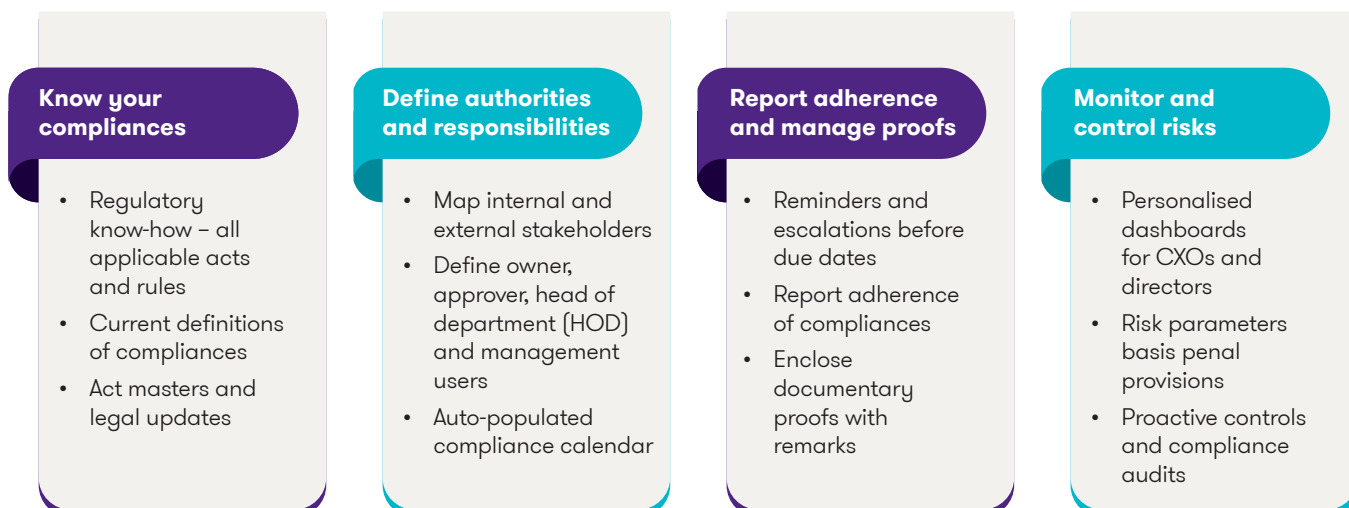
Know your compliances

- Regulatory know-how – all applicable acts and rules
- Current definitions of compliances
- Act masters and legal updates

Define authorities and responsibilities

- Map internal and external stakeholders
- Define owner, approver, head of department (HOD) and management users
- Auto-populated compliance calendar

Report adherence and manage proofs

- Reminders and escalations before due dates
- Report adherence of compliances
- Enclose documentary proofs with remarks

Monitor and control risks

- Personalised dashboards for CXOs and directors
- Risk parameters basis penal provisions
- Proactive controls and compliance audits